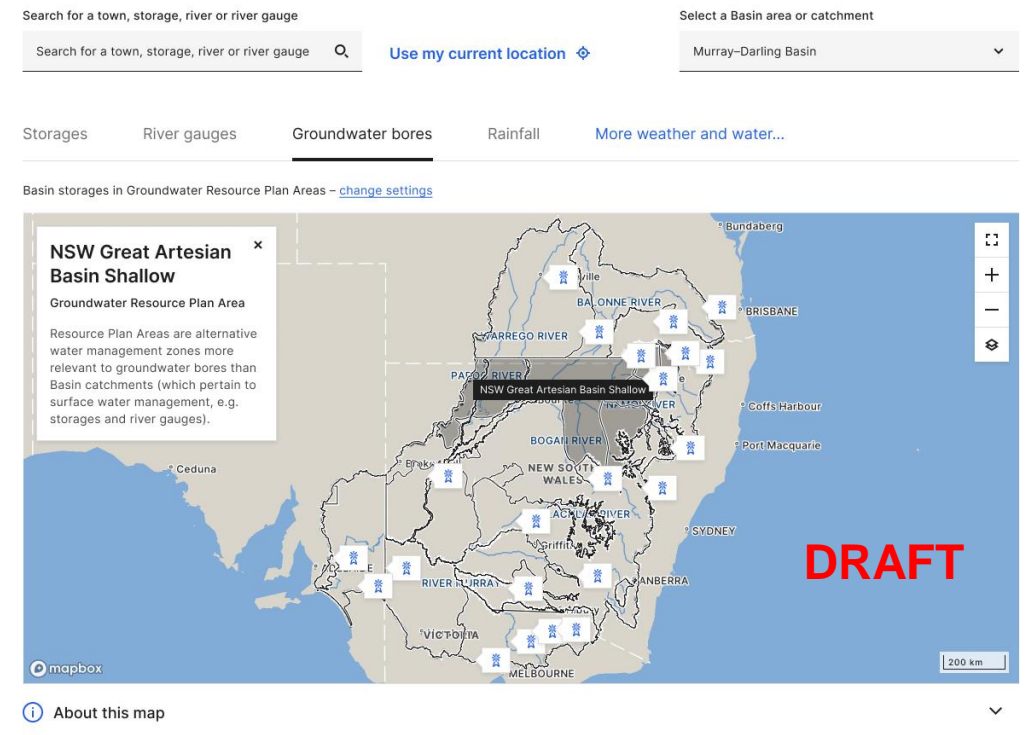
Search for a town, storage, river or river gauge

Search for a town, storage, river or river gauge

Use my current location

Select a Basin area or catchment

Murray–Darling Basin

Storages River gauges Groundwater bores Rainfall More weather and water...

Basin storages in Groundwater Resource Plan Areas – change settings

NSW Great Artesian Basin Shallow

Groundwater Resource Plan Area

Resource Plan Areas are alternative water management zones more relevant to groundwater bores than Basin catchments (which pertain to surface water management, e.g. storages and river gauges).

Bundaberg

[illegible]ville

BALONNE RIVER

BRISBANE

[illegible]ARREGO RIVER

PA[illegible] RIVER

NSW Great Artesian Basin Shallow

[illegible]RIVER

Coffs Harbour

BOGAN RIVER

Port Macquarie

Ceduna

Bro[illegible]

NEW SOUTH WALES

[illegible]ACH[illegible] RIVER

SYDNEY

Griffit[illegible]

DRAFT

RIVER MURRAY

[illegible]ANBERRA

VICTORIA

MELBOURNE

mapbox

200 km

About this map